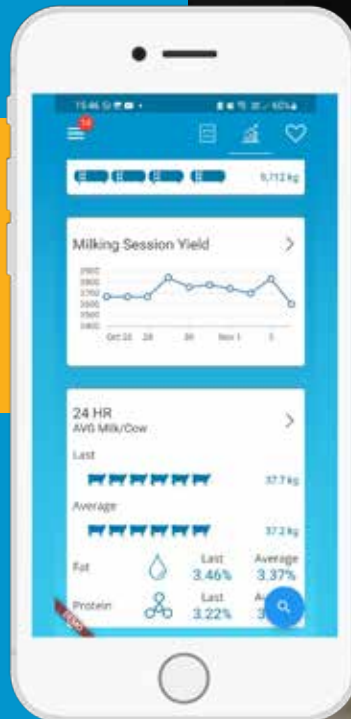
15:46

14

9,712 kg

Milking Session Yield

3900
3800
3700
3600
3500
3400

Oct 28 29 30 Nov 1 2

24 HR
AVG Milk/Cow

Last

37.7 kg

Average

37.2 kg

Fat

Last
3.46%

Average
3.37%

Protein

Last
3.22%

A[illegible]
3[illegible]

DEMO